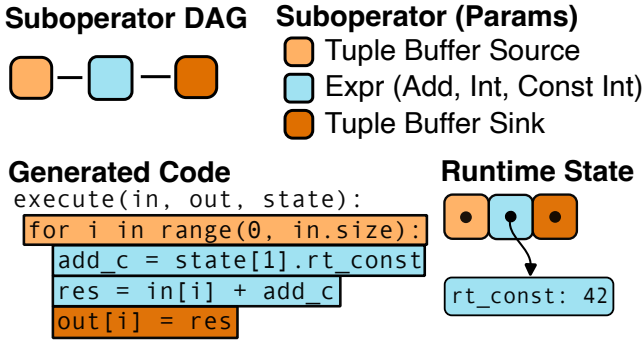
Suboperator DAG

Suboperator (Params)

Tuple Buffer Source

Expr (Add, Int, Const Int)

Tuple Buffer Sink

Generated Code

execute(in, out, state):
for i in range(0, in.size):
add_c = state[1].rt_const
res = in[i] + add_c
out[i] = res

Runtime State

rt_const: 42